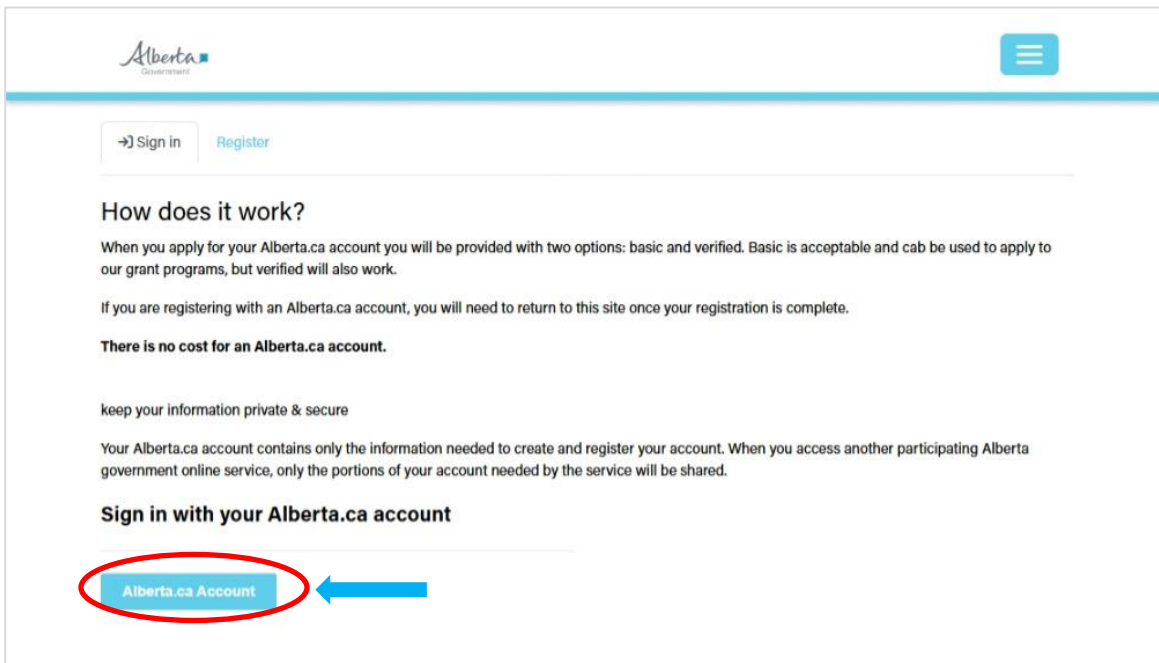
Alberta
Government

Sign in Register

How does it work?

When you apply for your Alberta.ca account you will be provided with two options: basic and verified. Basic is acceptable and cab be used to apply to our grant programs, but verified will also work.

If you are registering with an Alberta.ca account, you will need to return to this site once your registration is complete.

**There is no cost for an Alberta.ca account.**

keep your information private & secure

Your Alberta.ca account contains only the information needed to create and register your account. When you access another participating Alberta government online service, only the portions of your account needed by the service will be shared.

**Sign in with your Alberta.ca account**

Alberta.ca Account